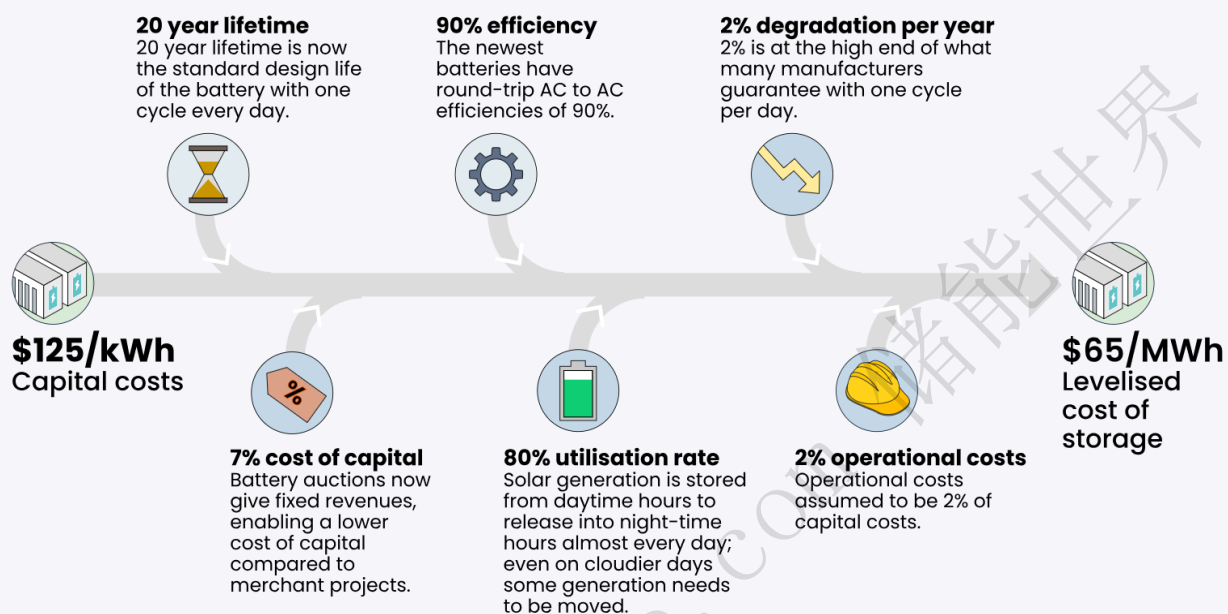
20 year lifetime
20 year lifetime is now the standard design life of the battery with one cycle every day.

90% efficiency
The newest batteries have round-trip AC to AC efficiencies of 90%.

2% degradation per year
2% is at the high end of what many manufacturers guarantee with one cycle per day.

$125/kWh
Capital costs

$65/MWh
Levelised cost of storage

%

7% cost of capital
Battery auctions now give fixed revenues, enabling a lower cost of capital compared to merchant projects.

80% utilisation rate
Solar generation is stored from daytime hours to release into night-time hours almost every day; even on cloudier days some generation needs to be moved.

2% operational costs
Operational costs assumed to be 2% of capital costs.

储能世界

.com